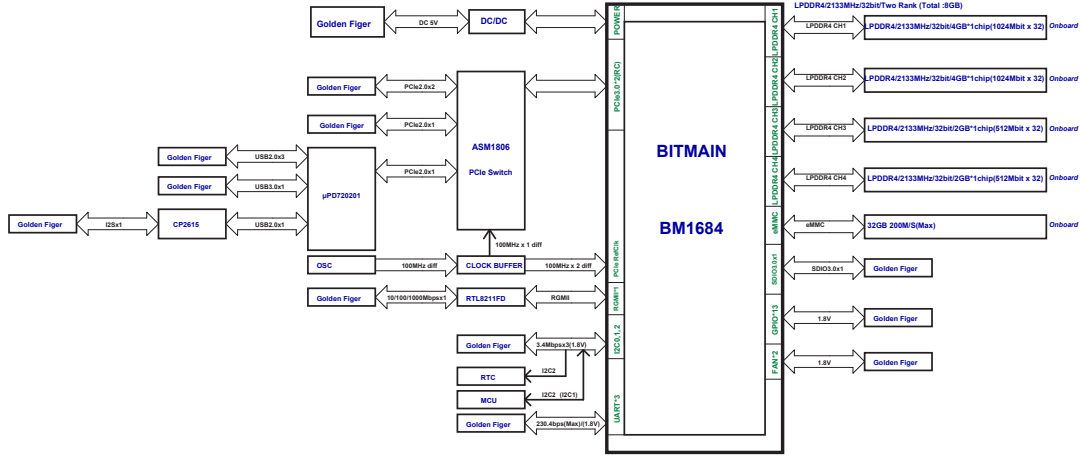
Golden Figer
DC 5V
DC/DC
POWER
LPDDR4/2133MHz/32bit/Two Rank (Total :8GB)
LPDDR4 CH1
LPDDR4 CH1
LPDDR4/2133MHz/32bit/4GB*1chip(1024Mbit x 32)
Onboard
Golden Figer
PCIe2.0x2
ASM1806
PCIe Switch
PCIe3.0*2(RC)
LPDDR4 CH2
LPDDR4 CH2
LPDDR4/2133MHz/32bit/4GB*1chip(1024Mbit x 32)
Onboard
Golden Figer
PCIe2.0x1
LPDDR4 CH3
LPDDR4 CH3
LPDDR4/2133MHz/32bit/2GB*1chip(512Mbit x 32)
Onboard
Golden Figer
USB2.0x3
BITMAIN
Golden Figer
USB3.0x1
PCIe2.0x1
LPDDR4 CH4
LPDDR4 CH4
LPDDR4/2133MHz/32bit/2GB*1chip(512Mbit x 32)
Onboard
µPD720201
Golden Figer
I2Sx1
CP2615
USB2.0x1
BM1684
eMMC
eMMC
32GB 200M/S(Max)
Onboard
100MHz x 1 diff
OSC
100MHz diff
CLOCK BUFFER
100MHz x 2 diff
PCIe RefClk
SDIO3.0x1
SDIO3.0x1
Golden Figer
Golden Figer
10/100/1000Mbpsx1
RTL8211FD
RGMII
RGMII*1
GPIO*13
1.8V
Golden Figer
Golden Figer
3.4Mbpsx3(1.8V)
I2C0,1,2
FAN*2
1.8V
Golden Figer
RTC
I2C2
MCU
I2C2 (I2C1)
UART*3
Golden Figer
230.4bps(Max)(1.8V)